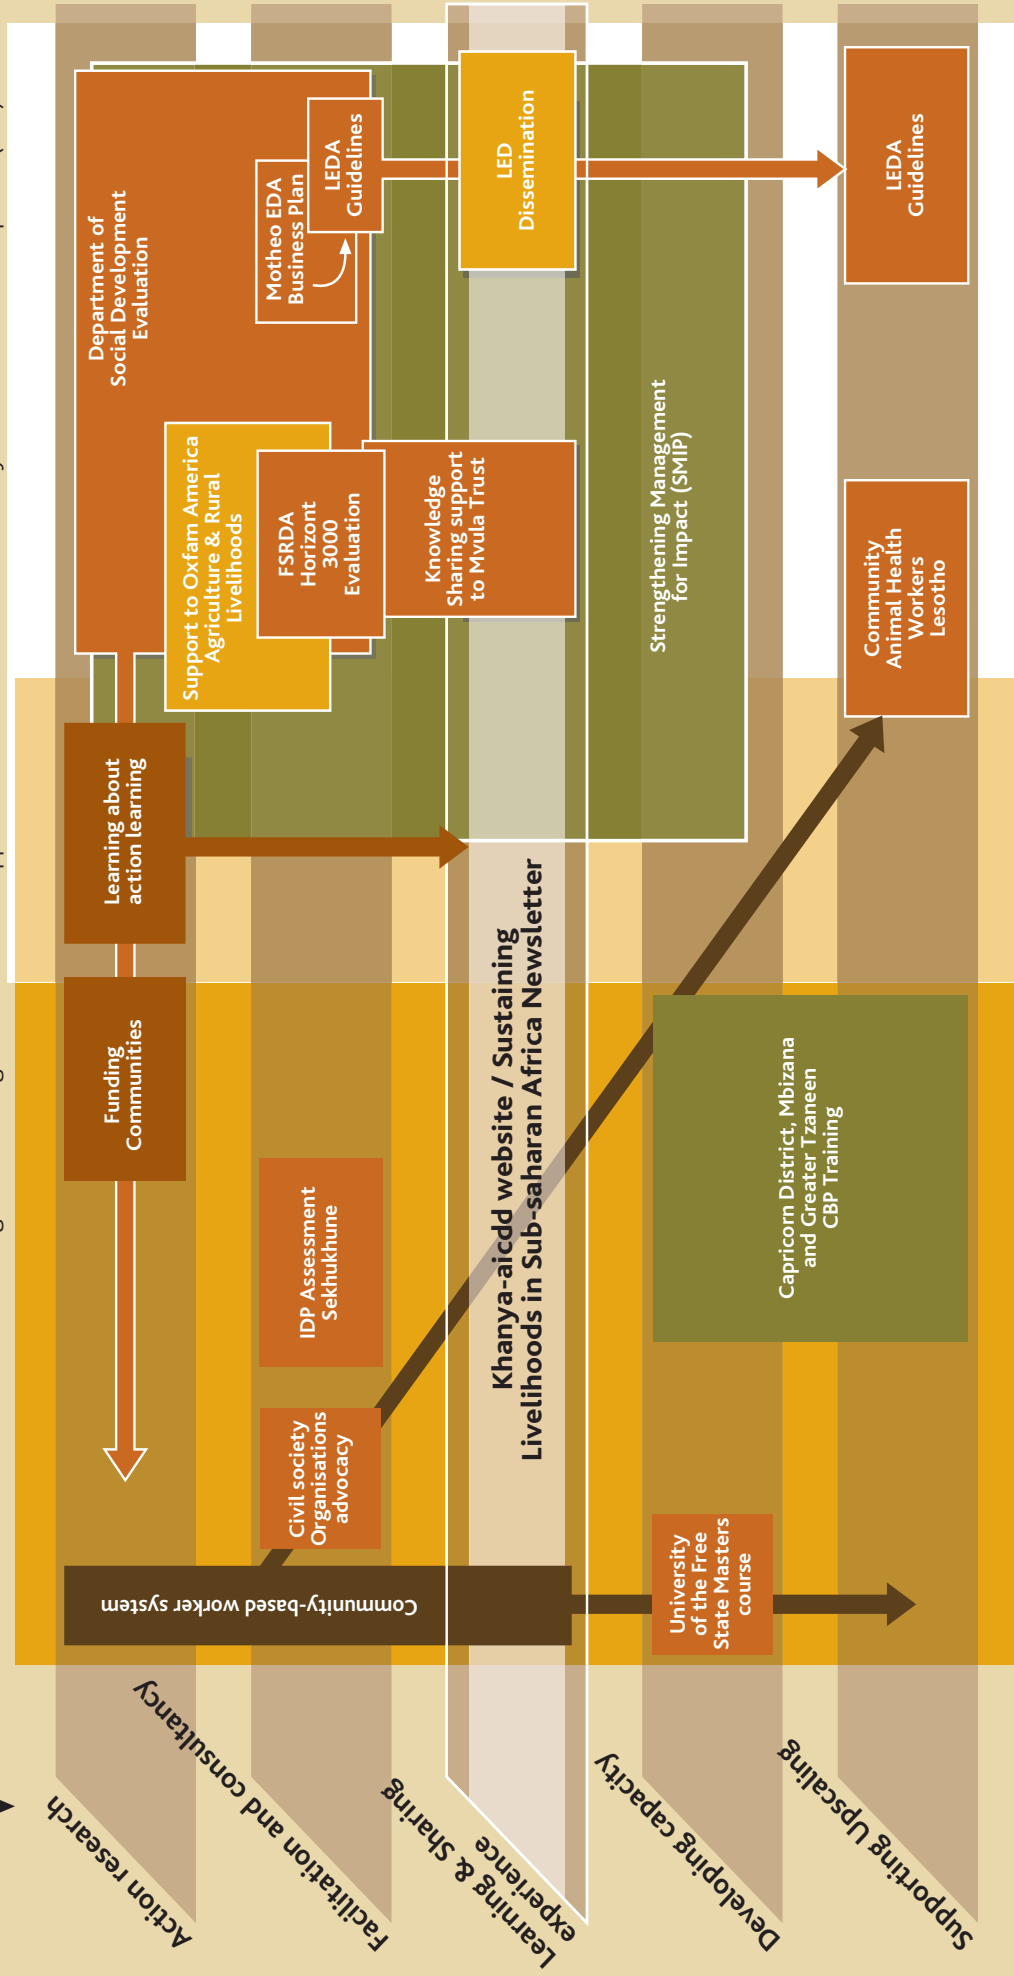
Department of Social Development Evaluation

Motheo EDA Business Plan

LEDA Guidelines

LED Dissemination

LEDA Guidelines

Support to Oxfam America Agriculture & Rural Livelihoods

FSRDA Horizont 3000 Evaluation

Knowledge Sharing support to Mvula Trust

Strengthening Management for Impact (SMIP)

Community Animal Health Workers Lesotho

Learning about action learning

Funding Communities

Khanya-aicdd website / Sustaining Livelihoods in Sub-saharan Africa Newsletter

Capricorn District, Mbizana and Greater Tzaneen CBP Training

IDP Assessment Sekhukhune

Civil society Organisations advocacy

Community-based worker system

University of the Free State Masters course

Action research

Facilitation and consultancy

Learning & Sharing experience

Developing capacity

Supporting Upscaling